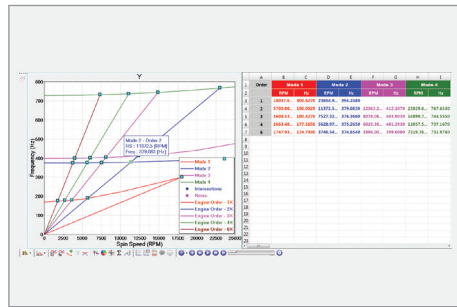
Y

Mode 2 - Order 2
X0 : 11672.3 [RPM]
Freq : 229.083 [Hz]

Frequency [Hz]

Spin Speed (RPM)

0
100
200
300
400
500
600
700
800

0
2500
5000
7500
10000
12500
15000
17500
20000
22500
25000

Mode 1
Mode 2
Mode 3
Mode 4
Intersections
Notes
Engine Order - 1X
Engine Order - 2X
Engine Order - 3X
Engine Order - 4X
Engine Order - 5X
Engine Order - 6X

| | A | B | C | D | E | F | G | H | I |
|---|---|---|---|---|---|---|---|---|---|
| 1 | Order | Mode 1 | | Mode 2 | | Mode 3 | | Mode 4 | |
| 2 | | RPM | Hz | RPM | Hz | RPM | Hz | RPM | Hz |
| 3 | 1 | 18047.6... | 300.7270 | 29884.8... | 396.2080 | | | | |
| 4 | 2 | 5700.00... | 190.0020 | 11372.3... | 379.0820 | 12362.2... | 412.0070 | 23029.0... | 767.6530 |
| 5 | 3 | 3608.53... | 180.4270 | 7527.32... | 376.3660 | 8203.06... | 410.1530 | 14899.7... | 744.9360 |
| 6 | 4 | 2663.68... | 177.5050 | 5628.97... | 375.2650 | 6022.30... | 401.4530 | 11057.5... | 737.1670 |
| 7 | 6 | 1747.93... | 174.7930 | 3746.34... | 374.6340 | 3991.30... | 399.0200 | 7329.38... | 732.9760 |
| 8 | | | | | | | | | |
| 9 | | | | | | | | | |
| 10 | | | | | | | | | |
| 11 | | | | | | | | | |
| 12 | | | | | | | | | |
| 13 | | | | | | | | | |
| 14 | | | | | | | | | |
| 15 | | | | | | | | | |
| 16 | | | | | | | | | |
| 17 | | | | | | | | | |
| 18 | | | | | | | | | |
| 19 | | | | | | | | | |
| 20 | | | | | | | | | |
| 21 | | | | | | | | | |
| 22 | | | | | | | | | |